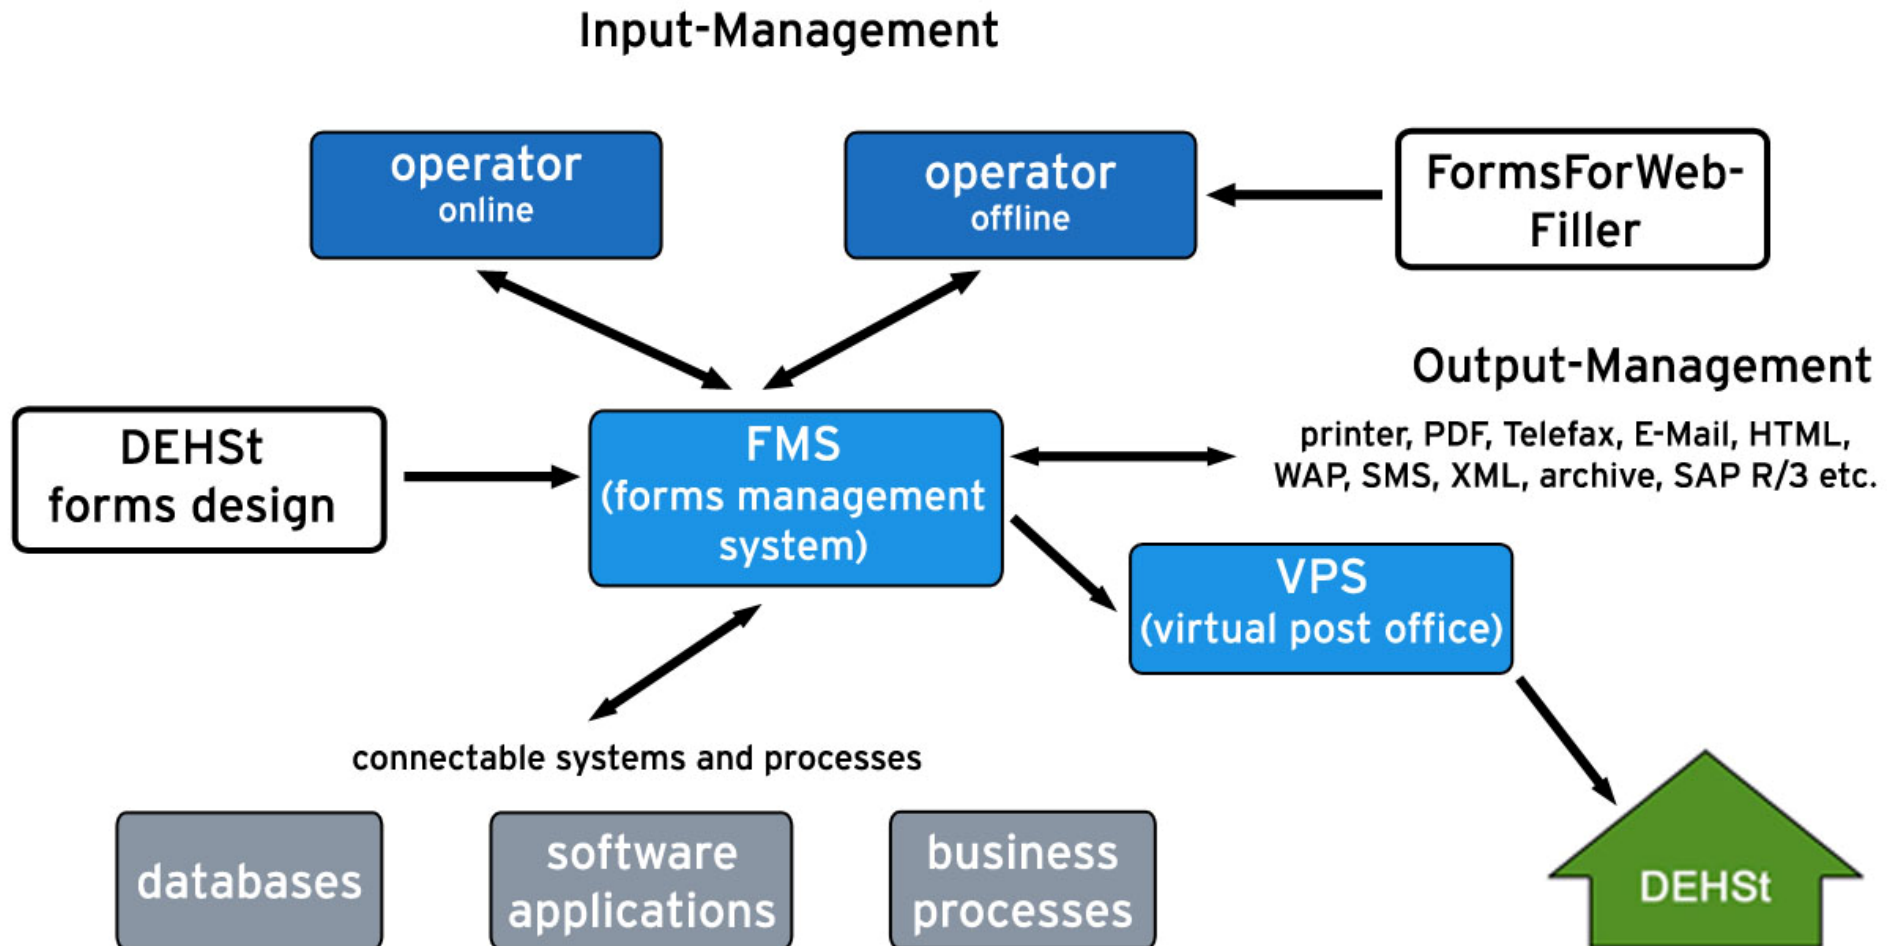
Input-Management

operator
online

operator
offline

FormsForWeb-Filler

Output-Management

DEHSt
forms design

FMS
(forms management system)

printer, PDF, Telefax, E-Mail, HTML, WAP, SMS, XML, archive, SAP R/3 etc.

VPS
(virtual post office)

connectable systems and processes

databases

software applications

business processes

DEHSt